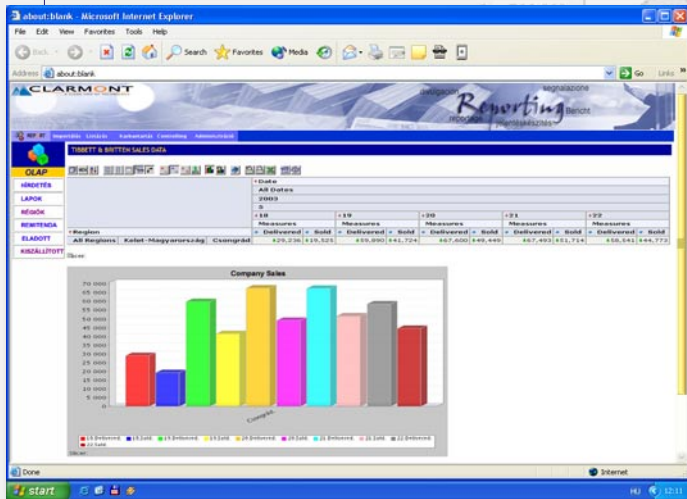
about:blank - Microsoft Internet Explorer

File Edit View Favorites Tools Help

Back Search Favorites Media

Address about:blank Go Links

CLARMONT

navigacion Reporting segnalazione Bericht reportage jelentéskészítés

Importálás Listázás Karbantartás Controlling Adminisztráció

OLAP

HIRDETÉS

LAPOK

RÉGIÓK

REMITENDA

ELADOTT

KISZÁLLÍTOTT

TIBBETT & BRITTEN SALES DATA

| | | Date | | | | | | | | | |
|---|---|---|---|---|---|---|---|---|---|---|---|
| | | All Dates | | | | | | | | | |
| | | 2003 | | | | | | | | | |
| | | 5 | | | | | | | | | |
| | | 18 | | 19 | | 20 | | 21 | | 22 | |
| | | Measures | | Measures | | Measures | | Measures | | Measures | |
| Region | | Delivered | Sold | Delivered | Sold | Delivered | Sold | Delivered | Sold | Delivered | Sold |
| All Regions | Kelet-Magyarország Csongrád | 29,236 | 19,525 | 59,890 | 41,724 | 67,600 | 49,449 | 67,493 | 51,714 | 58,541 | 44,773 |

Slicer:

Company Sales

70 000
65 000
60 000
55 000
50 000
45 000
40 000
35 000
30 000
25 000
20 000
15 000
10 000
5 000
0

Csongrád

18 Delivered 18 Sold 19 Delivered 19 Sold 20 Delivered 20 Sold 21 Delivered 21 Sold 22 Delivered 22 Sold

Slicer:

Done

Internet

start

HU 12:11